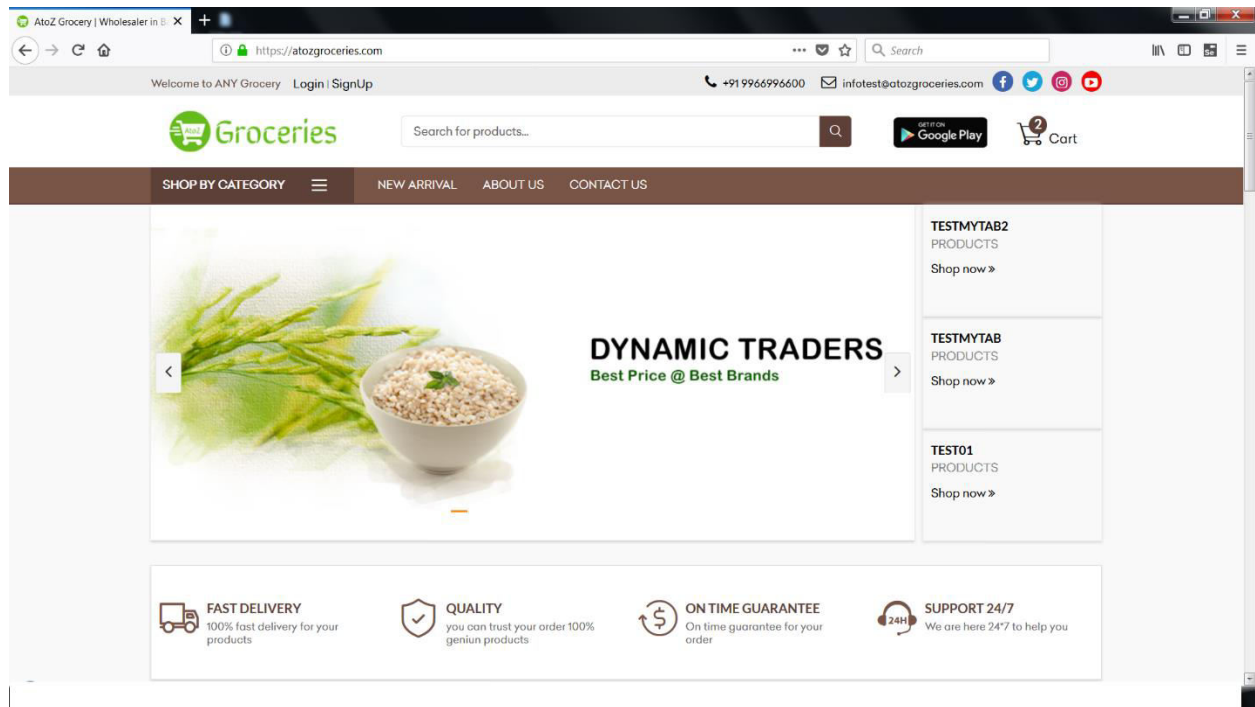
AtoZ Grocery | Wholesaler in B

https://atozgroceries.com

Search

Welcome to ANY Grocery Login | SignUp

+91 9966996600 infotest@atozgroceries.com

AtoZ Groceries

Search for products...

GET IT ON Google Play

2 Cart

SHOP BY CATEGORY

NEW ARRIVAL ABOUT US CONTACT US

DYNAMIC TRADERS
Best Price @ Best Brands

TESTMYTAB2
PRODUCTS
Shop now »

TESTMYTAB
PRODUCTS
Shop now »

TEST01
PRODUCTS
Shop now »

FAST DELIVERY
100% fast delivery for your products

QUALITY
you can trust your order 100% geniun products

ON TIME GUARANTEE
On time guarantee for your order

24H

SUPPORT 24/7
We are here 24*7 to help you